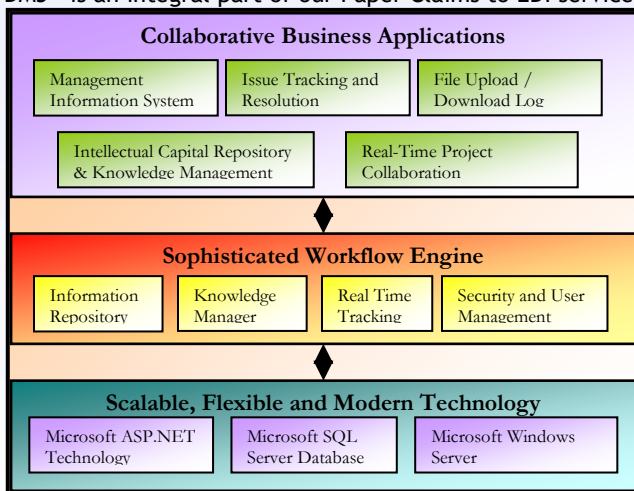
DMS is an integral part of our Paper Claims to EDI service

Collaborative Business Applications

Management Information System

Issue Tracking and Resolution

File Upload / Download Log

Intellectual Capital Repository & Knowledge Management

Real-Time Project Collaboration

Sophisticated Workflow Engine

Information Repository

Knowledge Manager

Real Time Tracking

Security and User Management

Scalable, Flexible and Modern Technology

Microsoft ASP.NET Technology

Microsoft SQL Server Database

Microsoft Windows Server